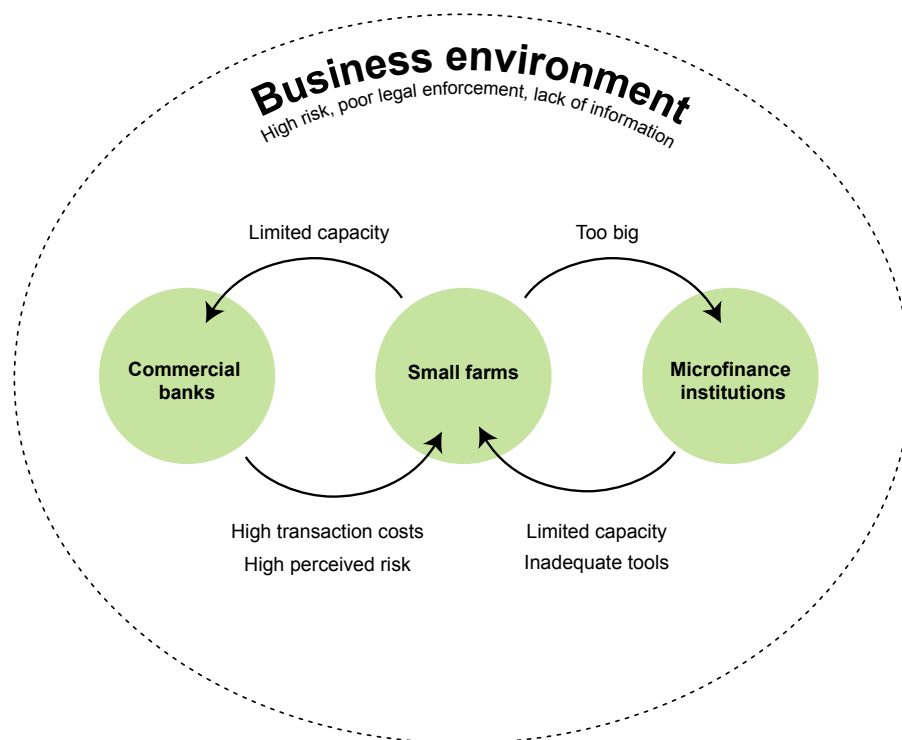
Business environment
High risk, poor legal enforcement, lack of information

Limited capacity

Too big

Commercial banks

Small farms

Microfinance institutions

High transaction costs
High perceived risk

Limited capacity
Inadequate tools